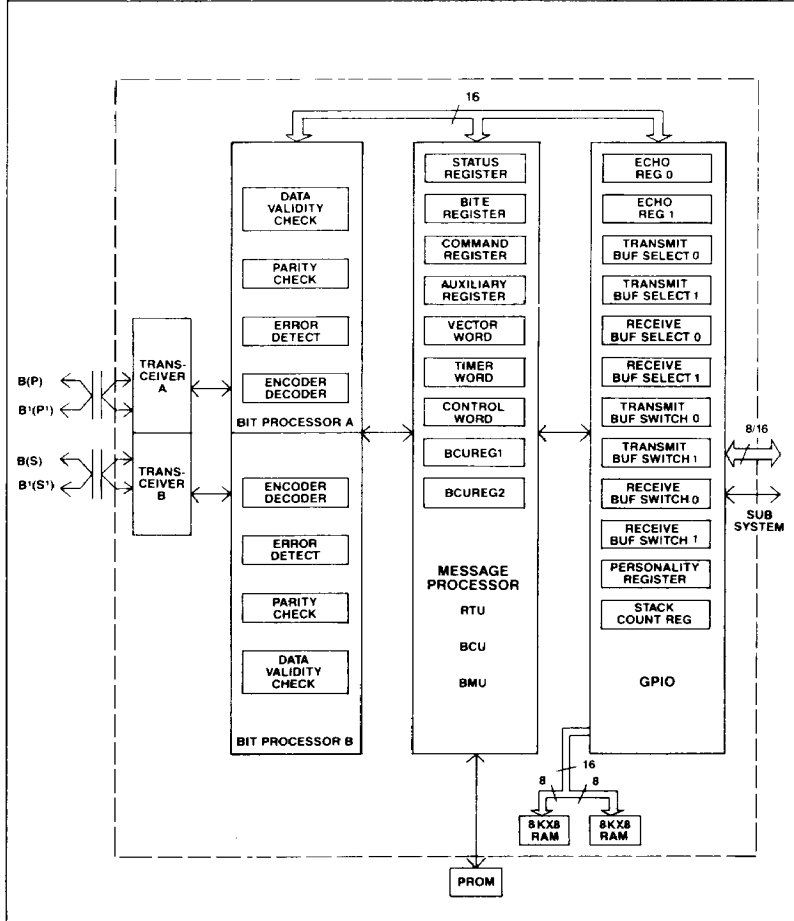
16

DATA VALIDITY CHECK

PARITY CHECK

ERROR DETECT

ENCODER DECODER

BIT PROCESSOR A

ENCODER DECODER

ERROR DETECT

PARITY CHECK

DATA VALIDITY CHECK

BIT PROCESSOR B

B(P)

B¹(P¹)

TRANS-CEIVER A

B(S)

B¹(S¹)

TRANS-CEIVER B

STATUS REGISTER

BITE REGISTER

COMMAND REGISTER

AUXILIARY REGISTER

VECTOR WORD

TIMER WORD

CONTROL WORD

BCUREG1

BCUREG2

MESSAGE PROCESSOR

RTU

BCU

BMU

ECHO REG 0

ECHO REG 1

TRANSMIT BUF SELECT 0

TRANSMIT BUF SELECT 1

RECEIVE BUF SELECT 0

RECEIVE BUF SELECT 1

TRANSMIT BUF SWITCH 0

TRANSMIT BUF SWITCH 1

RECEIVE BUF SWITCH 0

RECEIVE BUF SWITCH 1

PERSONALITY REGISTER

STACK COUNT REG

GPIO

8/16

SUB SYSTEM

16

8

8

8KX8 RAM

8KX8 RAM

PROM